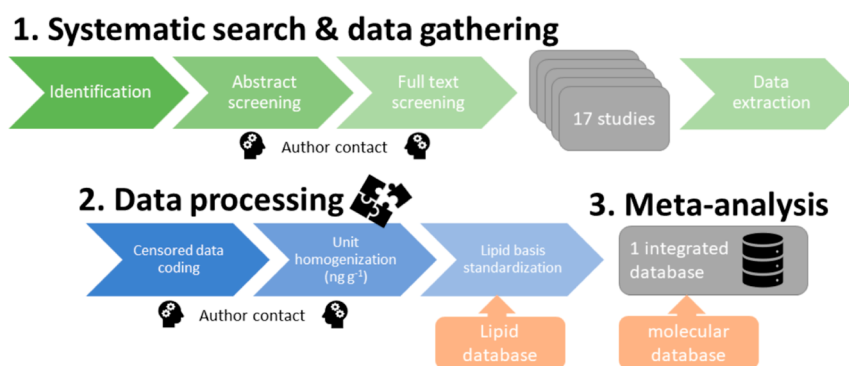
1. Systematic search & data gathering

Identification

Abstract screening

Full text screening

17 studies

Data extraction

Author contact

2. Data processing

Censored data coding

Unit homogenization (ng g$^{-1}$)

Lipid basis standardization

Author contact

Lipid database

3. Meta-analysis

1 integrated database

molecular database